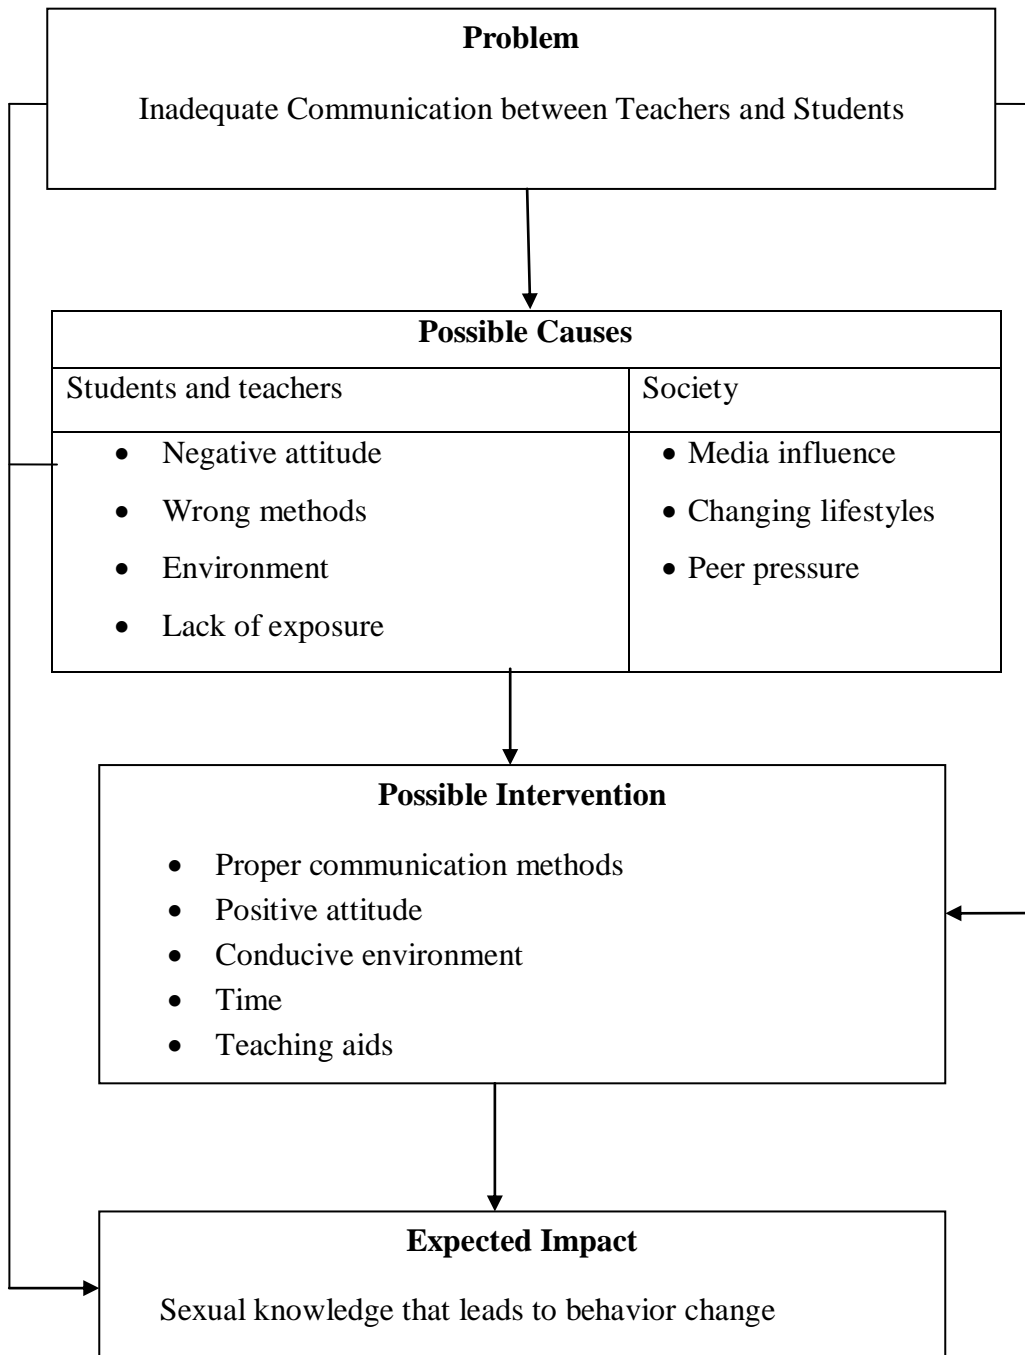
**Problem**

Inadequate Communication between Teachers and Students

**Possible Causes**

| Students and teachers | Society |
|---|---|
| • Negative attitude<br>• Wrong methods<br>• Environment<br>• Lack of exposure | • Media influence<br>• Changing lifestyles<br>• Peer pressure |

**Possible Intervention**

- Proper communication methods
- Positive attitude
- Conducive environment
- Time
- Teaching aids

**Expected Impact**

Sexual knowledge that leads to behavior change